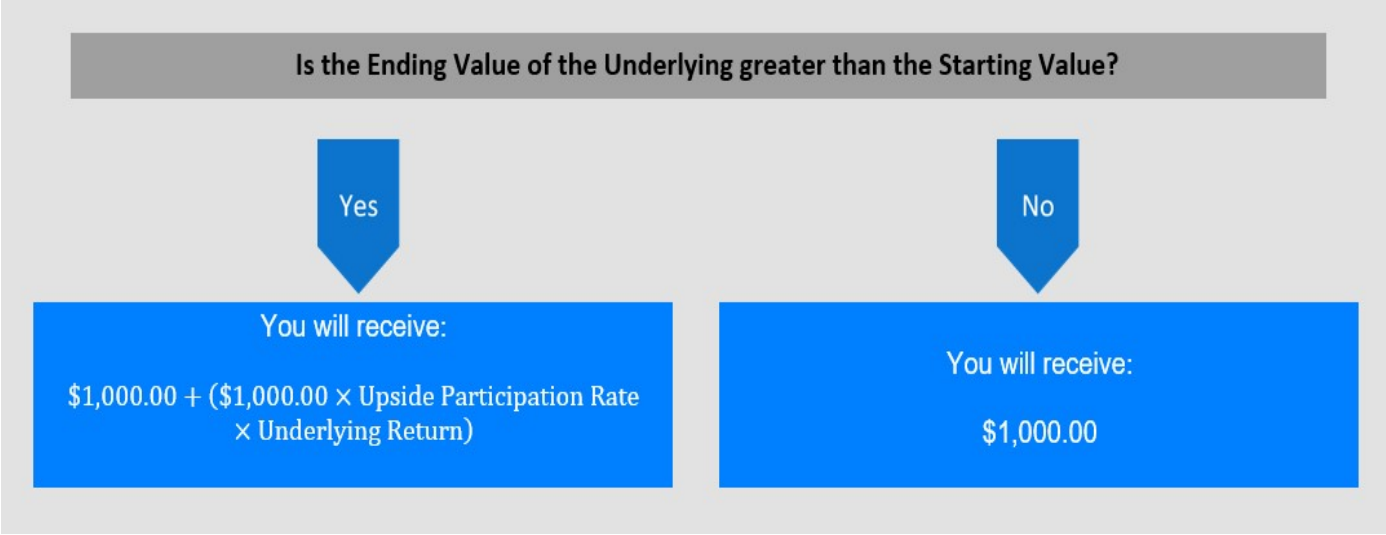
Is the Ending Value of the Underlying greater than the Starting Value?

Yes

No

You will receive:

$\$1,000.00 + (\$1,000.00 \times \text{Upside Participation Rate} \times \text{Underlying Return})$

You will receive:

$1,000.00